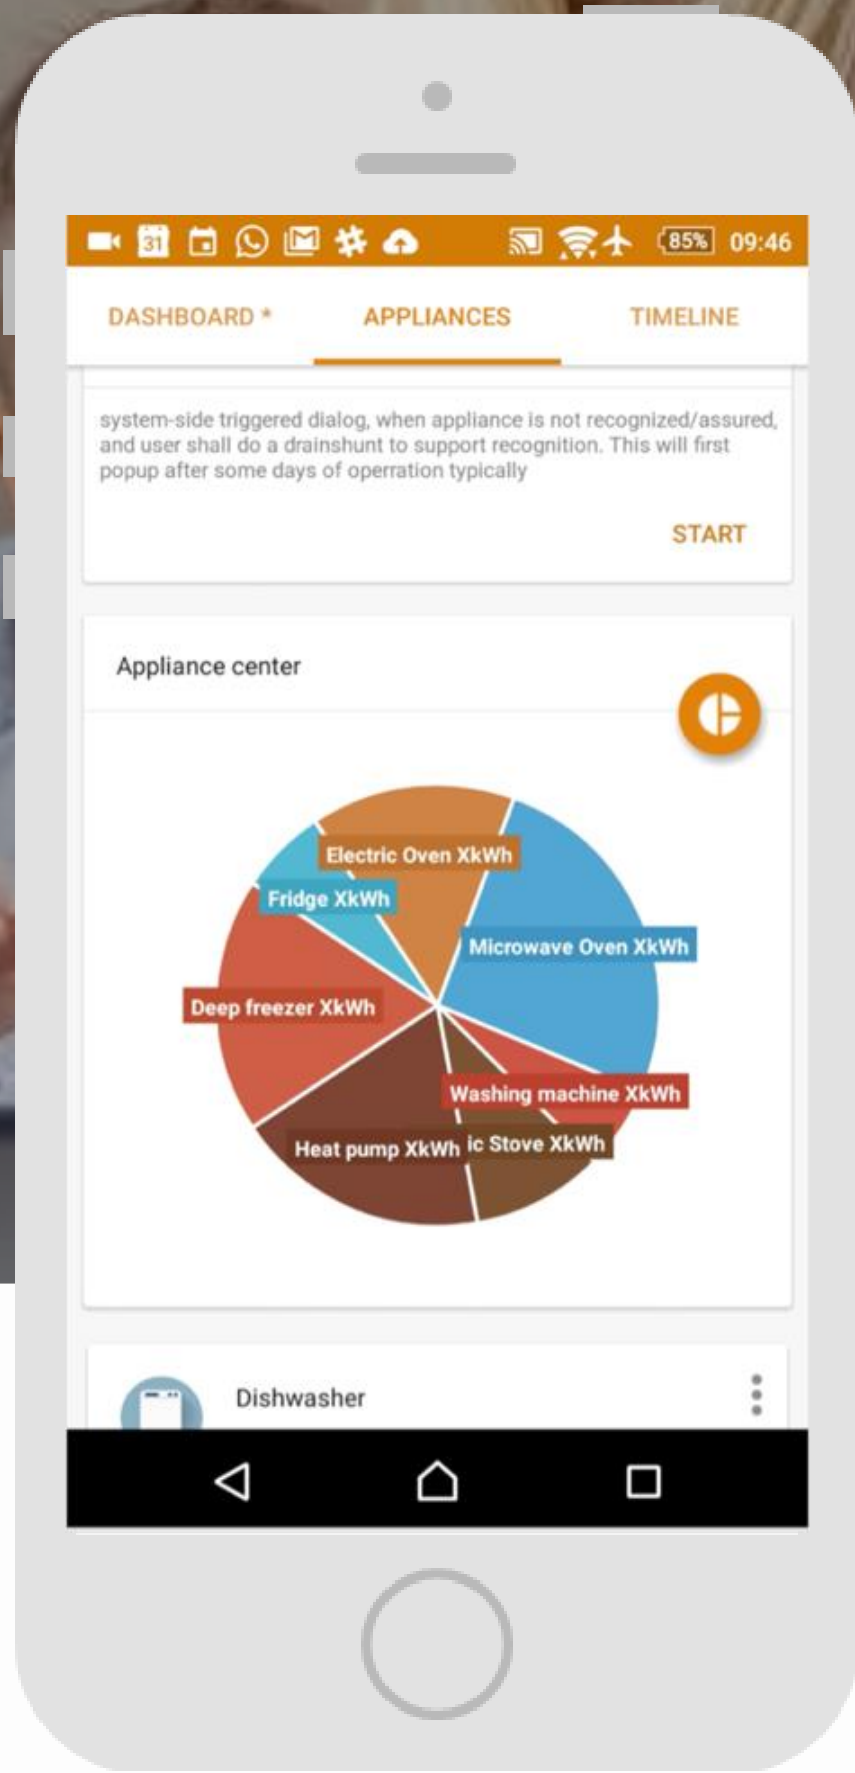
31 85% 09:46

DASHBOARD * APPLIANCES TIMELINE

system-side triggered dialog, when appliance is not recognized/assured, and user shall do a drainshunt to support recognition. This will first popup after some days of operration typically

START

Appliance center

Electric Oven XkWh
Fridge XkWh
Microwave Oven XkWh
Deep freezer XkWh
Washing machine XkWh
Heat pump XkWh
ic Stove XkWh

Dishwasher